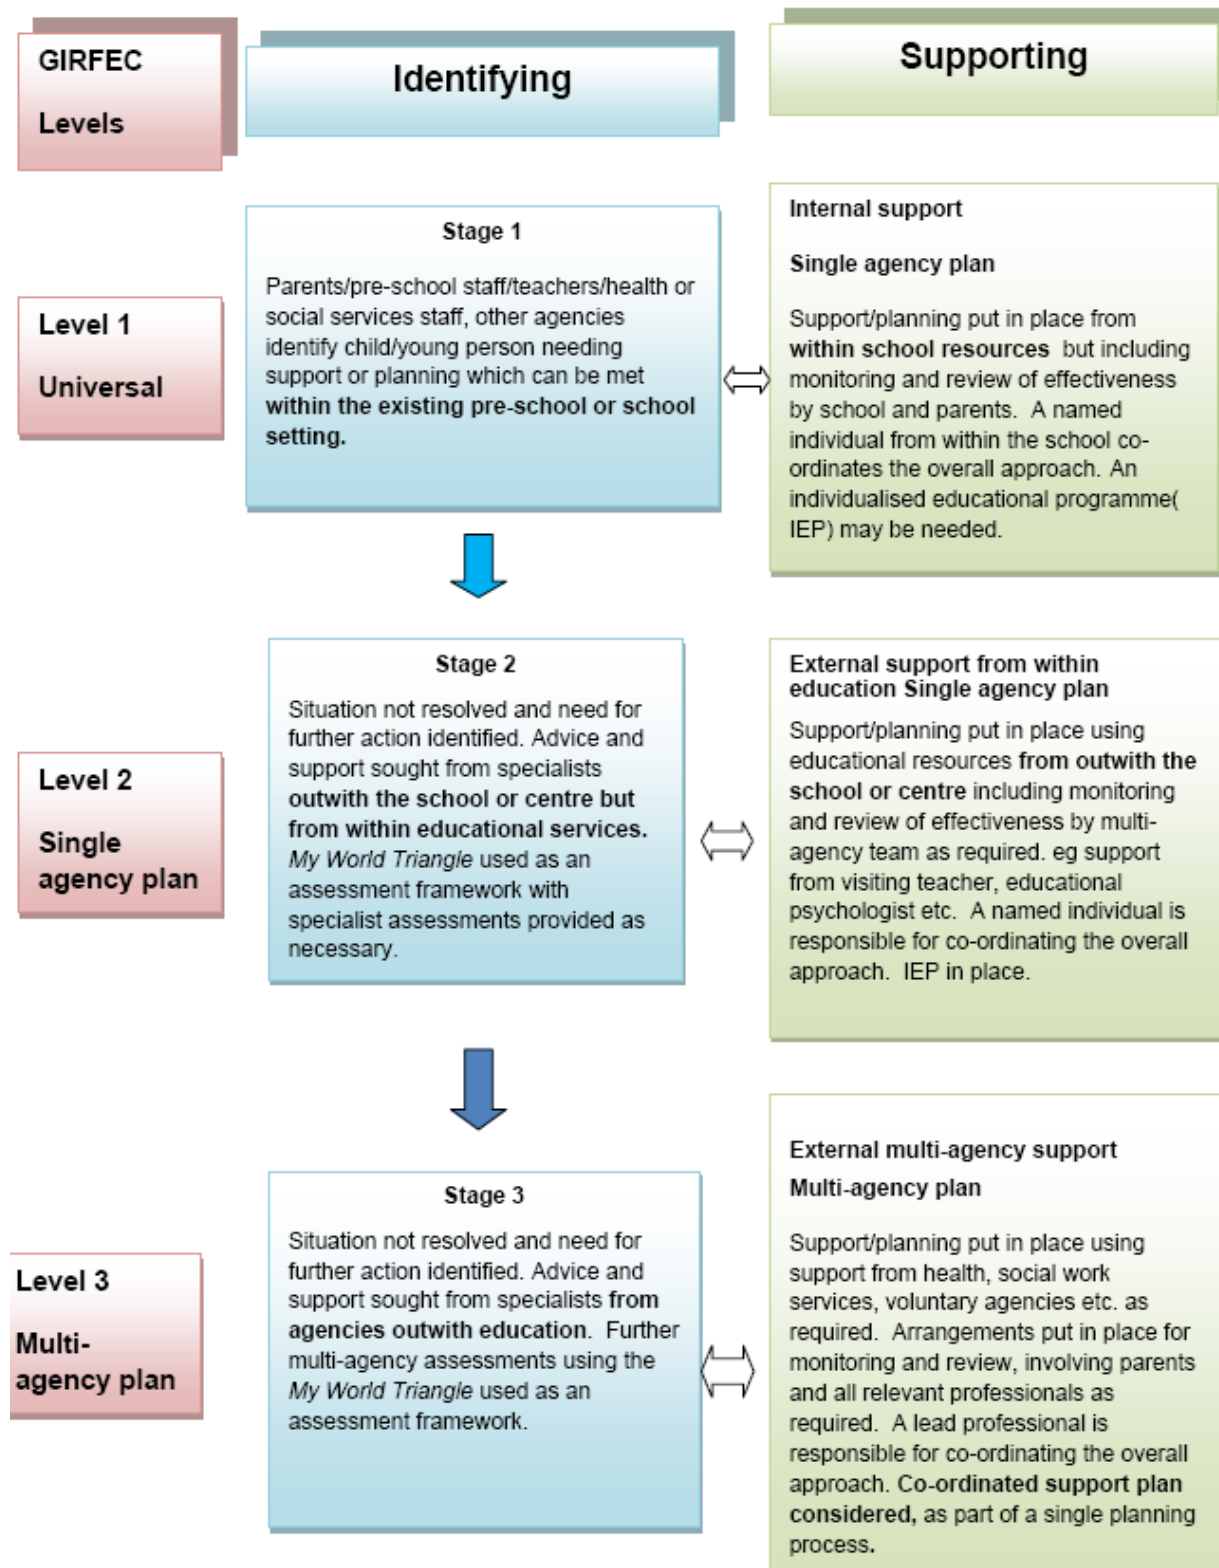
GIRFEC

Levels

Identifying

Supporting

Level 1

Universal

Stage 1

Parents/pre-school staff/teachers/health or social services staff, other agencies identify child/young person needing support or planning which can be met within the existing pre-school or school setting.

Internal support

Single agency plan

Support/planning put in place from within school resources but including monitoring and review of effectiveness by school and parents. A named individual from within the school co-ordinates the overall approach. An individualised educational programme( IEP) may be needed.

Level 2

Single agency plan

Stage 2

Situation not resolved and need for further action identified. Advice and support sought from specialists outwith the school or centre but from within educational services. My World Triangle used as an assessment framework with specialist assessments provided as necessary.

External support from within education Single agency plan

Support/planning put in place using educational resources from outwith the school or centre including monitoring and review of effectiveness by multi-agency team as required. eg support from visiting teacher, educational psychologist etc. A named individual is responsible for co-ordinating the overall approach. IEP in place.

Level 3

Multi-agency plan

Stage 3

Situation not resolved and need for further action identified. Advice and support sought from specialists from agencies outwith education. Further multi-agency assessments using the My World Triangle used as an assessment framework.

External multi-agency support

Multi-agency plan

Support/planning put in place using support from health, social work services, voluntary agencies etc. as required. Arrangements put in place for monitoring and review, involving parents and all relevant professionals as required. A lead professional is responsible for co-ordinating the overall approach. Co-ordinated support plan considered, as part of a single planning process.